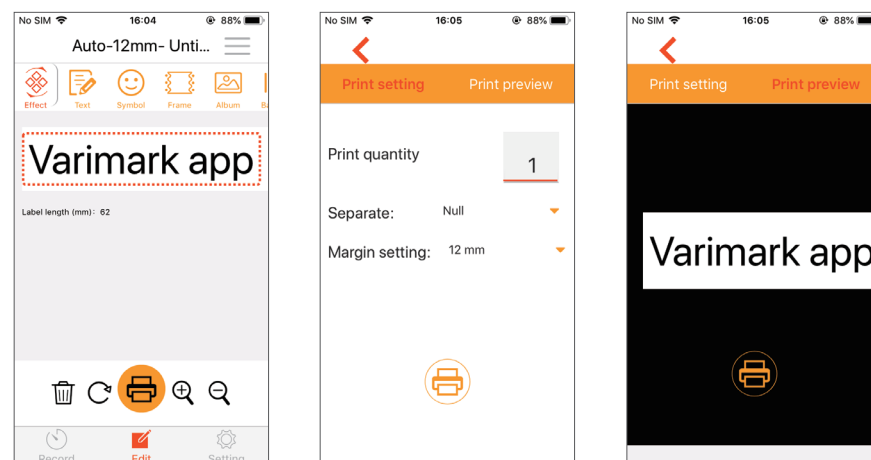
No SIM 16:04 88%
Auto-12mm- Unti...
Effect Text Symbol Frame Album Ba
Varimark app
Label length (mm)：62
Record Edit Setting

No SIM 16:05 88%
Print setting Print preview
Print quantity 1
Separate: Null
Margin setting: 12 mm

No SIM 16:05 88%
Print setting Print preview
Varimark app